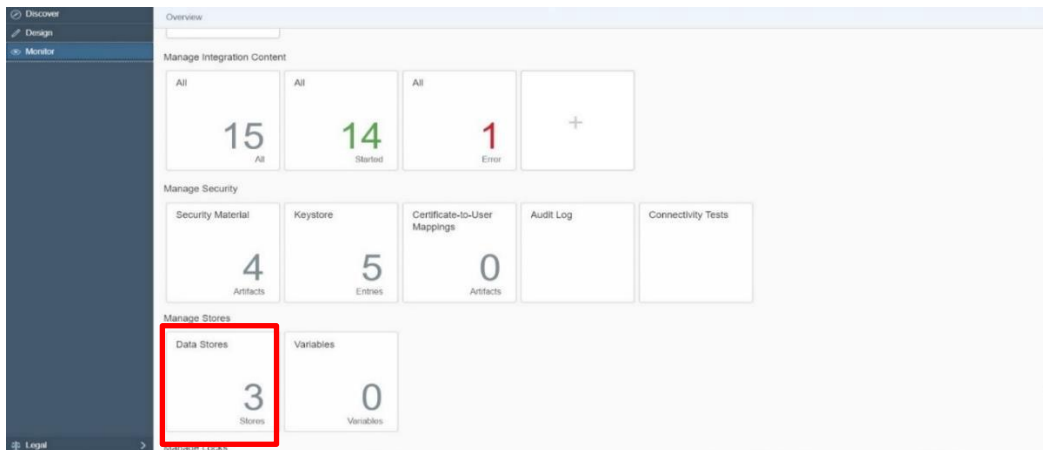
Discover
Design
Monitor

Overview

Manage Integration Content

All
15
All

All
14
Started

All
1
Error

+

Manage Security

Security Material
4
Artifacts

Keystore
5
Entries

Certificate-to-User Mappings
0
Artifacts

Audit Log

Connectivity Tests

Manage Stores

Data Stores
3
Stores

Variables
0
Variables

Legal